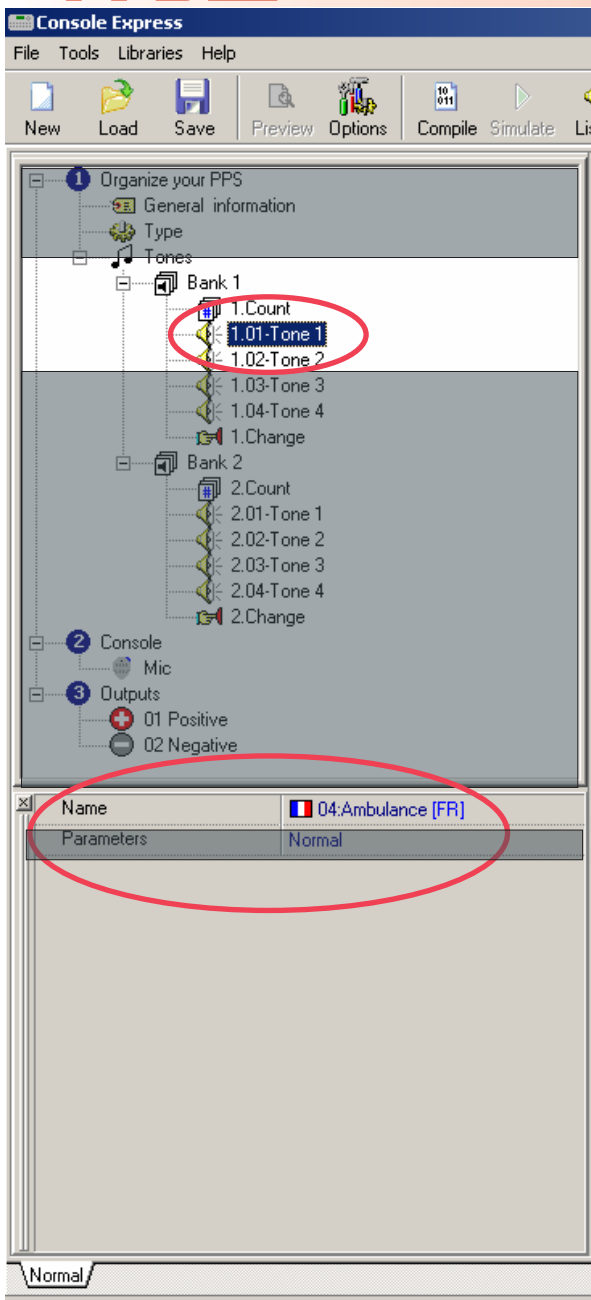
Console Express

File Tools Libraries Help

New Load Save Preview Options Compile Simulate Lis

1 Organize your PPS
General information
Type
Tones
Bank 1
1.Count
1.01-Tone 1
1.02-Tone 2
1.03-Tone 3
1.04-Tone 4
1.Change
Bank 2
2.Count
2.01-Tone 1
2.02-Tone 2
2.03-Tone 3
2.04-Tone 4
2.Change
2 Console
Mic
3 Outputs
01 Positive
02 Negative

| Name | 04:Ambulance [FR] |
|---|---|
| Parameters | Normal |

Normal